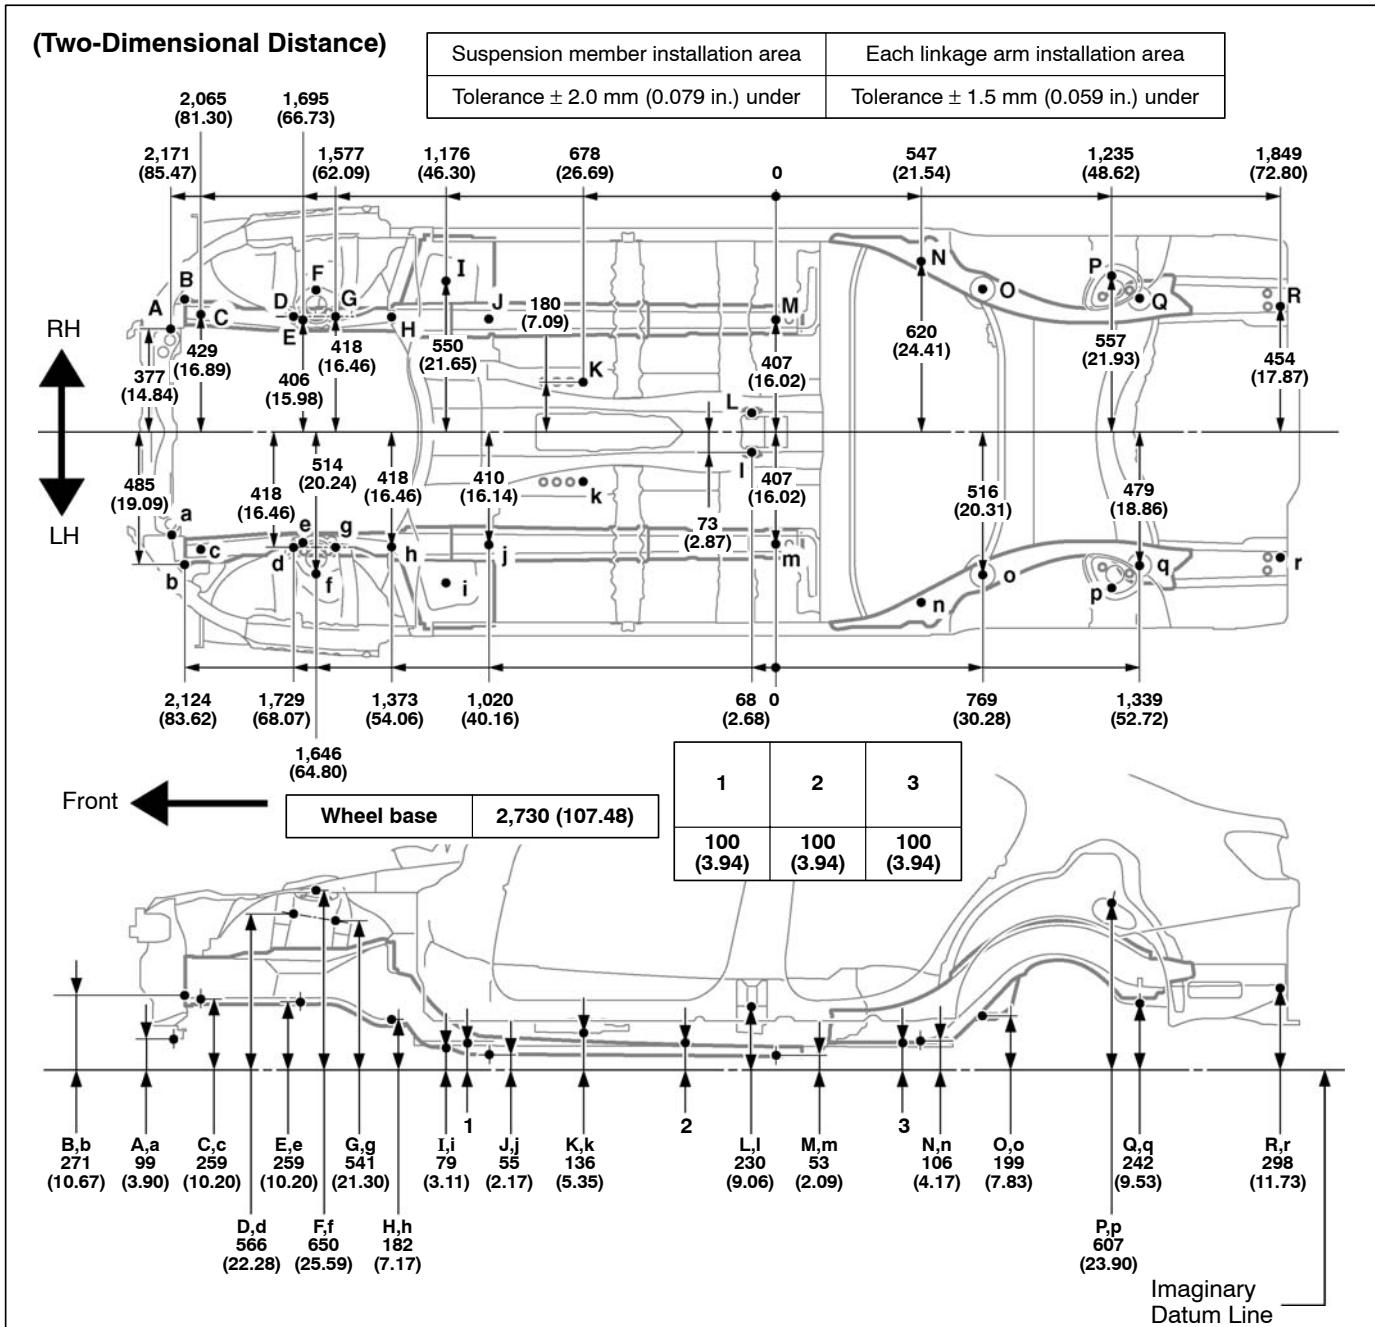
(Two-Dimensional Distance)

| Suspension member installation area | Each linkage arm installation area |
|---|---|
| Tolerance ± 2.0 mm (0.079 in.) under | Tolerance ± 1.5 mm (0.059 in.) under |

2,065 (81.30)
1,695 (66.73)
2,171 (85.47)
1,577 (62.09)
1,176 (46.30)
678 (26.69)
0
547 (21.54)
1,235 (48.62)
1,849 (72.80)

RH
LH

A B C D E F G H I J K L M N O P Q R

429 (16.89)
377 (14.84)
406 (15.98)
418 (16.46)
550 (21.65)
180 (7.09)
407 (16.02)
620 (24.41)
557 (21.93)
454 (17.87)

485 (19.09)
418 (16.46)
514 (20.24)
418 (16.46)
410 (16.14)
73 (2.87)
407 (16.02)
516 (20.31)
479 (18.86)

a b c d e f g h i j k l m n o p q r

2,124 (83.62)
1,729 (68.07)
1,646 (64.80)
1,373 (54.06)
1,020 (40.16)
68 (2.68)
0
769 (30.28)
1,339 (52.72)

Front

| Wheel base | 2,730 (107.48) |
|---|---|

| 1 | 2 | 3 |
|---|---|---|
| 100 (3.94) | 100 (3.94) | 100 (3.94) |

1 2 3

B,b 271 (10.67)
A,a 99 (3.90)
C,c 259 (10.20)
D,d 566 (22.28)
E,e 259 (10.20)
F,f 650 (25.59)
G,g 541 (21.30)
H,h 182 (7.17)
I,i 79 (3.11)
J,j 55 (2.17)
K,k 136 (5.35)
L,l 230 (9.06)
M,m 53 (2.09)
N,n 106 (4.17)
O,o 199 (7.83)
P,p 607 (23.90)
Q,q 242 (9.53)
R,r 298 (11.73)

Imaginary Datum Line